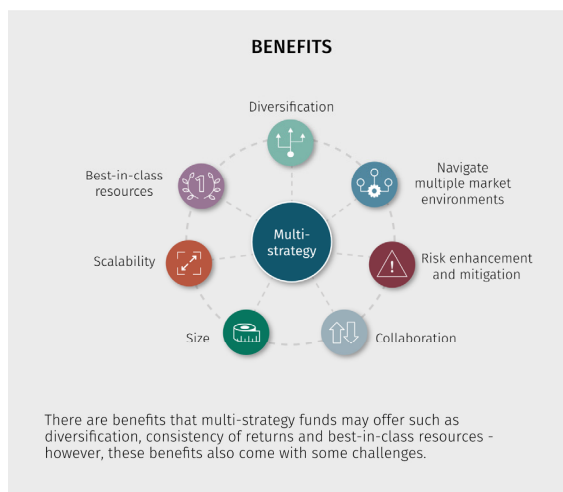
BENEFITS

Diversification

Navigate multiple market environments

Risk enhancement and mitigation

Collaboration

Size

Scalability

Best-in-class resources

Multi-strategy

There are benefits that multi-strategy funds may offer such as diversification, consistency of returns and best-in-class resources - however, these benefits also come with some challenges.